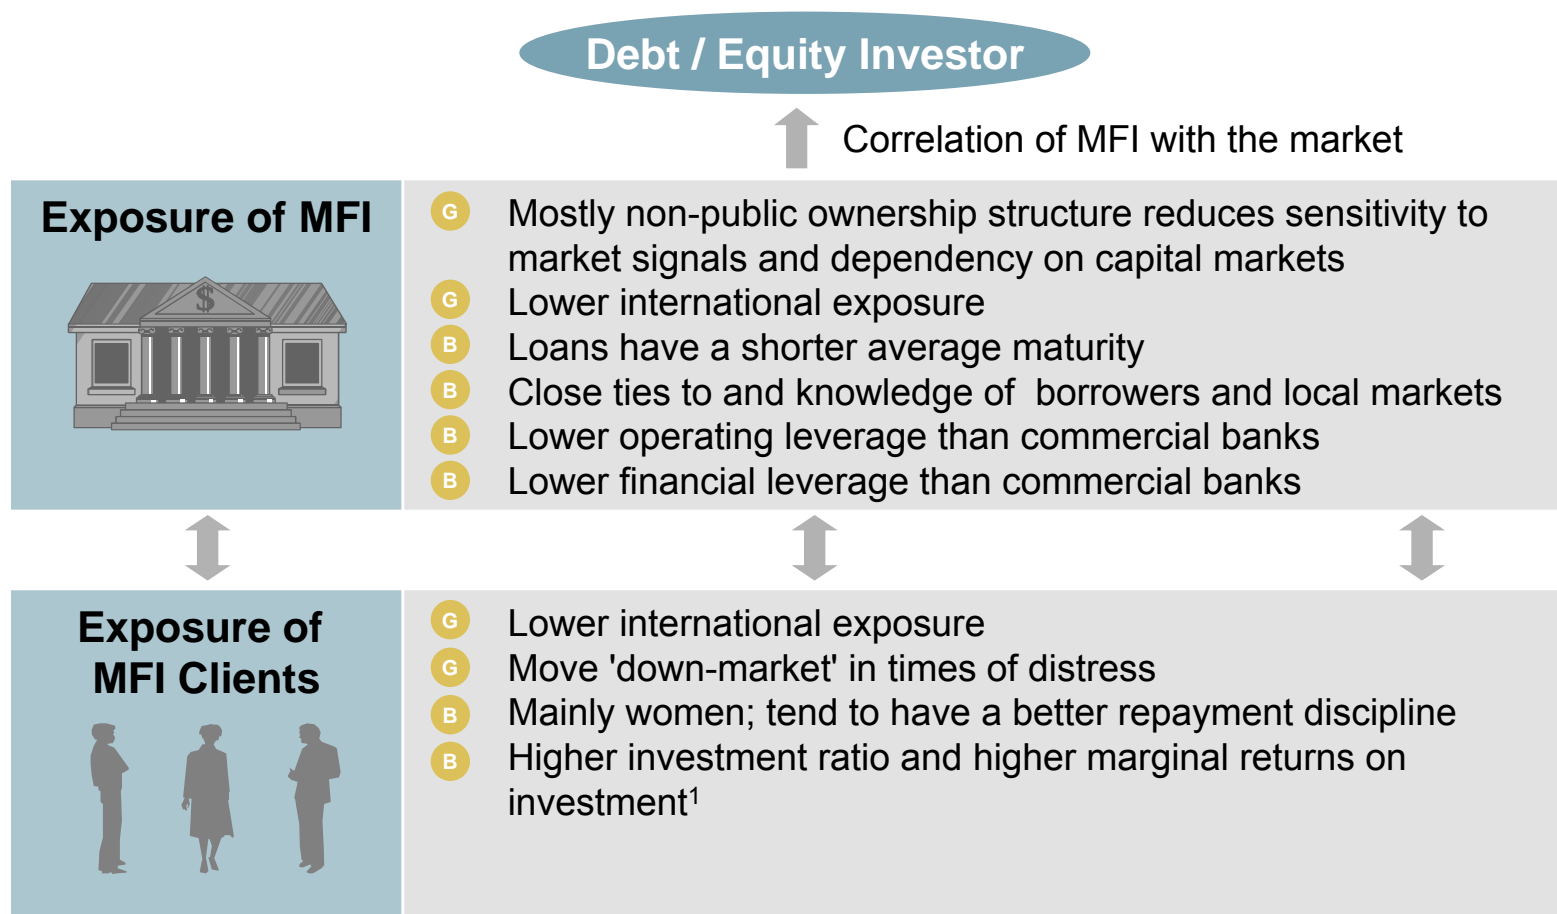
Debt / Equity Investor

Correlation of MFI with the market

Exposure of MFI

$

G Mostly non-public ownership structure reduces sensitivity to market signals and dependency on capital markets
G Lower international exposure
B Loans have a shorter average maturity
B Close ties to and knowledge of borrowers and local markets
B Lower operating leverage than commercial banks
B Lower financial leverage than commercial banks

Exposure of MFI Clients

G Lower international exposure
G Move 'down-market' in times of distress
B Mainly women; tend to have a better repayment discipline
B Higher investment ratio and higher marginal returns on investment$^1$